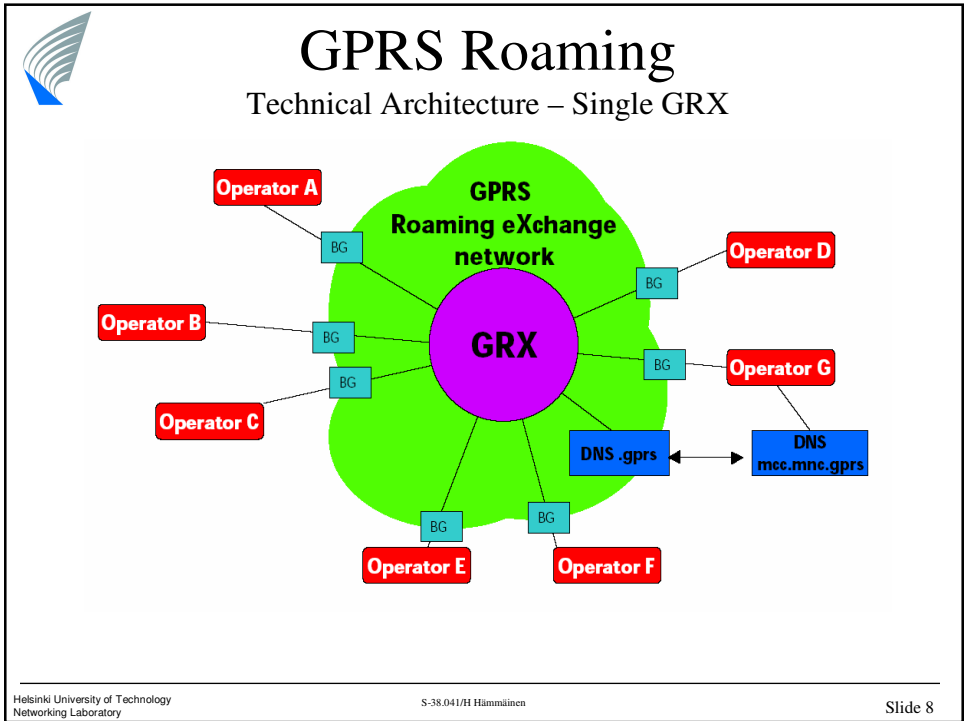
GPRS Roaming

Technical Architecture – Single GRX

GPRS Roaming eXchange network

Operator A

BG

Operator D

BG

Operator B

BG

GRX

BG

Operator G

BG

Operator C

DNS .gprs

DNS mcc.mnc.gprs

BG

BG

Operator E

Operator F

Helsinki University of Technology
Networking Laboratory

S-38.041/H Hämmäinen

Slide 8